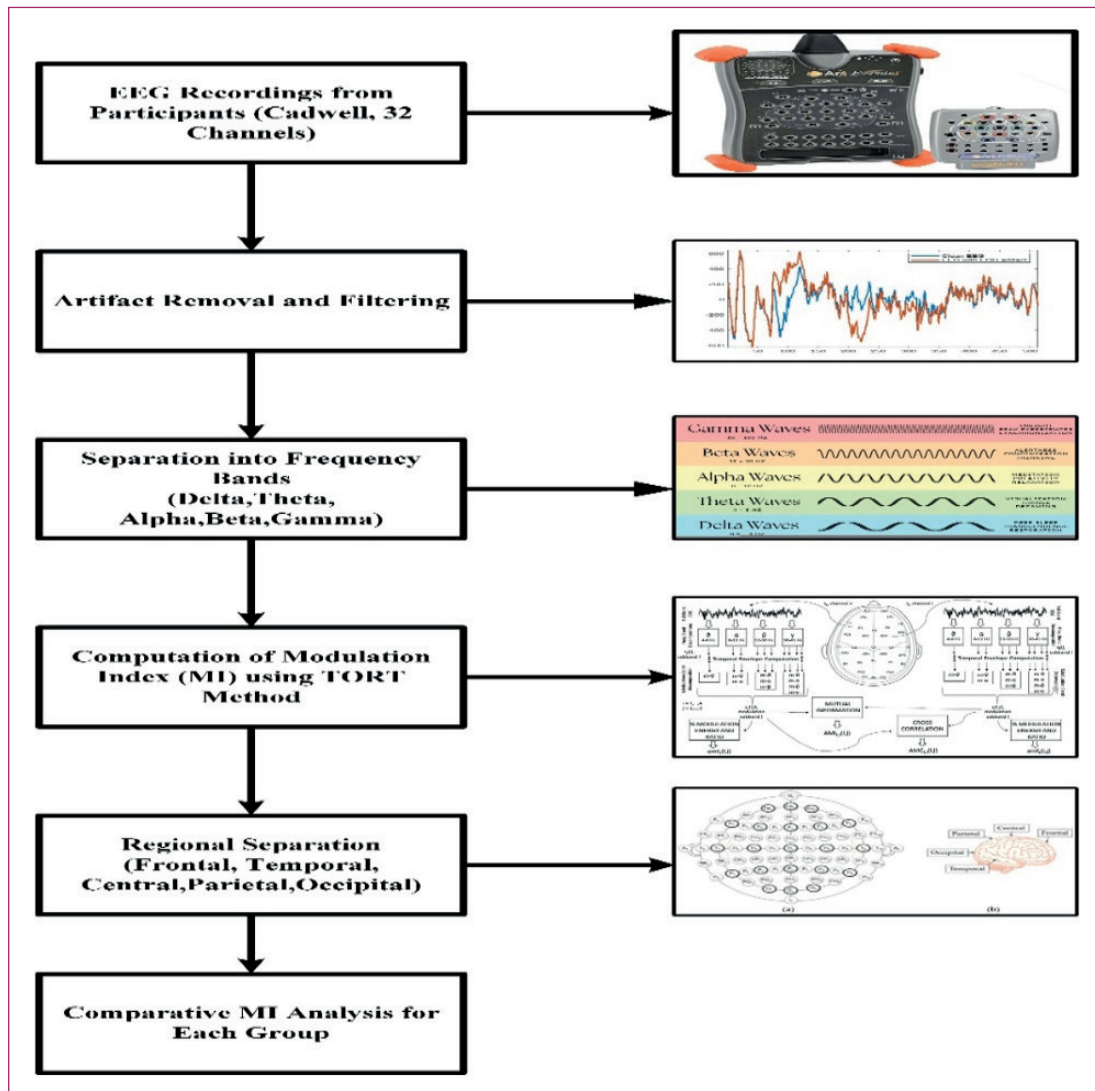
EEG Recordings from Participants (Cadwell, 32 Channels)

Artifact Removal and Filtering

Separation into Frequency Bands (Delta,Theta, Alpha,Beta,Gamma)

Gamma Waves
Beta Waves
Alpha Waves
Theta Waves
Delta Waves

Computation of Modulation Index (MI) using TORT Method

MUTUAL INFORMATION
CROSS CORRELATION

Regional Separation (Frontal, Temporal, Central,Parietal,Occipital)

Parietal
Central
Frontal
Occipital
Temporal
(a)
(b)

Comparative MI Analysis for Each Group